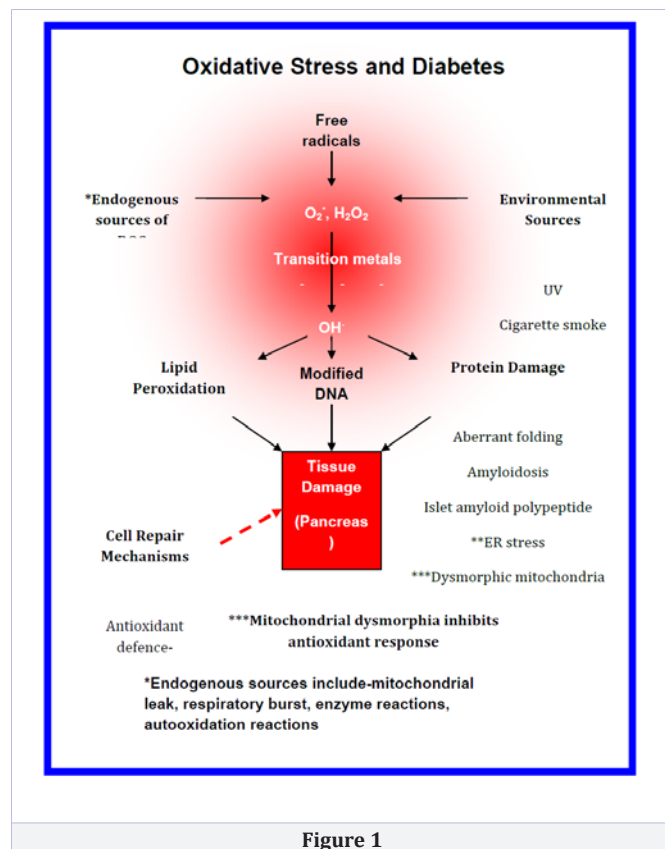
Oxidative Stress and Diabetes

Free radicals

*Endogenous sources of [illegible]

$O_2^-$, $H_2O_2$

Environmental Sources

Transition metals

UV

$OH^-$

Cigarette smoke

Lipid Peroxidation

Modified DNA

Protein Damage

Aberrant folding

Amyloidosis

Islet amyloid polypeptide

**ER stress

***Dysmorphic mitochondria

Tissue Damage (Pancreas )

Cell Repair Mechanisms

Antioxidant defence-

***Mitochondrial dysmorphia inhibits antioxidant response

*Endogenous sources include-mitochondrial leak, respiratory burst, enzyme reactions, autooxidation reactions

Figure 1